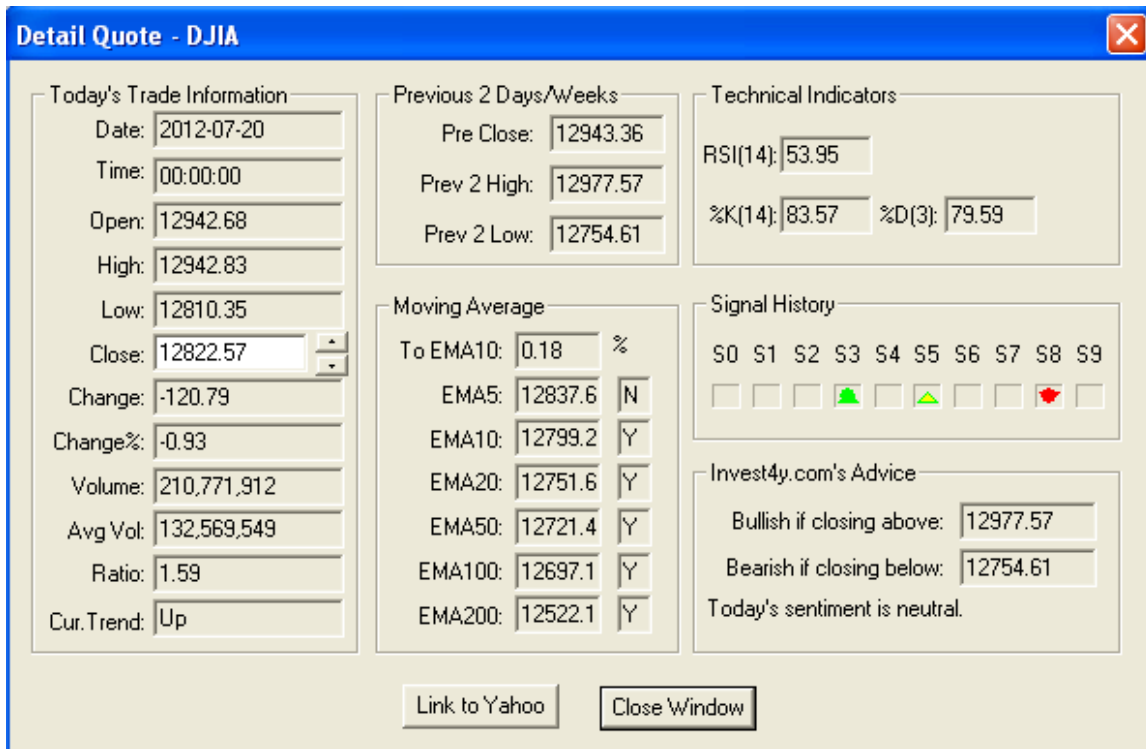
Detail Quote - DJIA

Today's Trade Information

Date: 2012-07-20

Time: 00:00:00

Open: 12942.68

High: 12942.83

Low: 12810.35

Close: 12822.57

Change: -120.79

Change%: -0.93

Volume: 210,771,912

Avg Vol: 132,569,549

Ratio: 1.59

Cur.Trend: Up

Previous 2 Days/Weeks

Pre Close: 12943.36

Prev 2 High: 12977.57

Prev 2 Low: 12754.61

Moving Average

To EMA10: 0.18 %

EMA5: 12837.6 N

EMA10: 12799.2 Y

EMA20: 12751.6 Y

EMA50: 12721.4 Y

EMA100: 12697.1 Y

EMA200: 12522.1 Y

Technical Indicators

RSI(14): 53.95

%K(14): 83.57 %D(3): 79.59

Signal History

S0 S1 S2 S3 S4 S5 S6 S7 S8 S9

Invest4y.com's Advice

Bullish if closing above: 12977.57

Bearish if closing below: 12754.61

Today's sentiment is neutral.

Link to Yahoo

Close Window